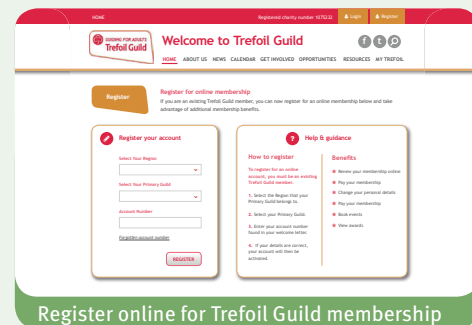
HOME

Registered charity number 1075232

Login

Register

GUIDING FOR ADULTS
Trefoil Guild

Welcome to Trefoil Guild

HOME ABOUT US NEWS CALENDAR GET INVOLVED OPPORTUNITIES RESOURCES MY TREFOIL

Register

Register for online membership
If you are an existing Trefoil Guild member, you can now register for an online membership below and take advantage of additional membership benefits.

Register your account

Select Your Region

Select Your Primary Guild

Account Number

Forgotten account number

REGISTER

Help & guidance

How to register

To register for an online account, you must be an existing Trefoil Guild member.

1. Select the Region that your Primary Guild belongs to.

2. Select your Primary Guild.

3. Enter your account number found in your welcome letter.

4. If your details are correct, your account will then be activated.

Benefits

Renew your membership online

Pay your membership

Change your personal details

Pay your membership

Book events

View awards

Register online for Trefoil Guild membership